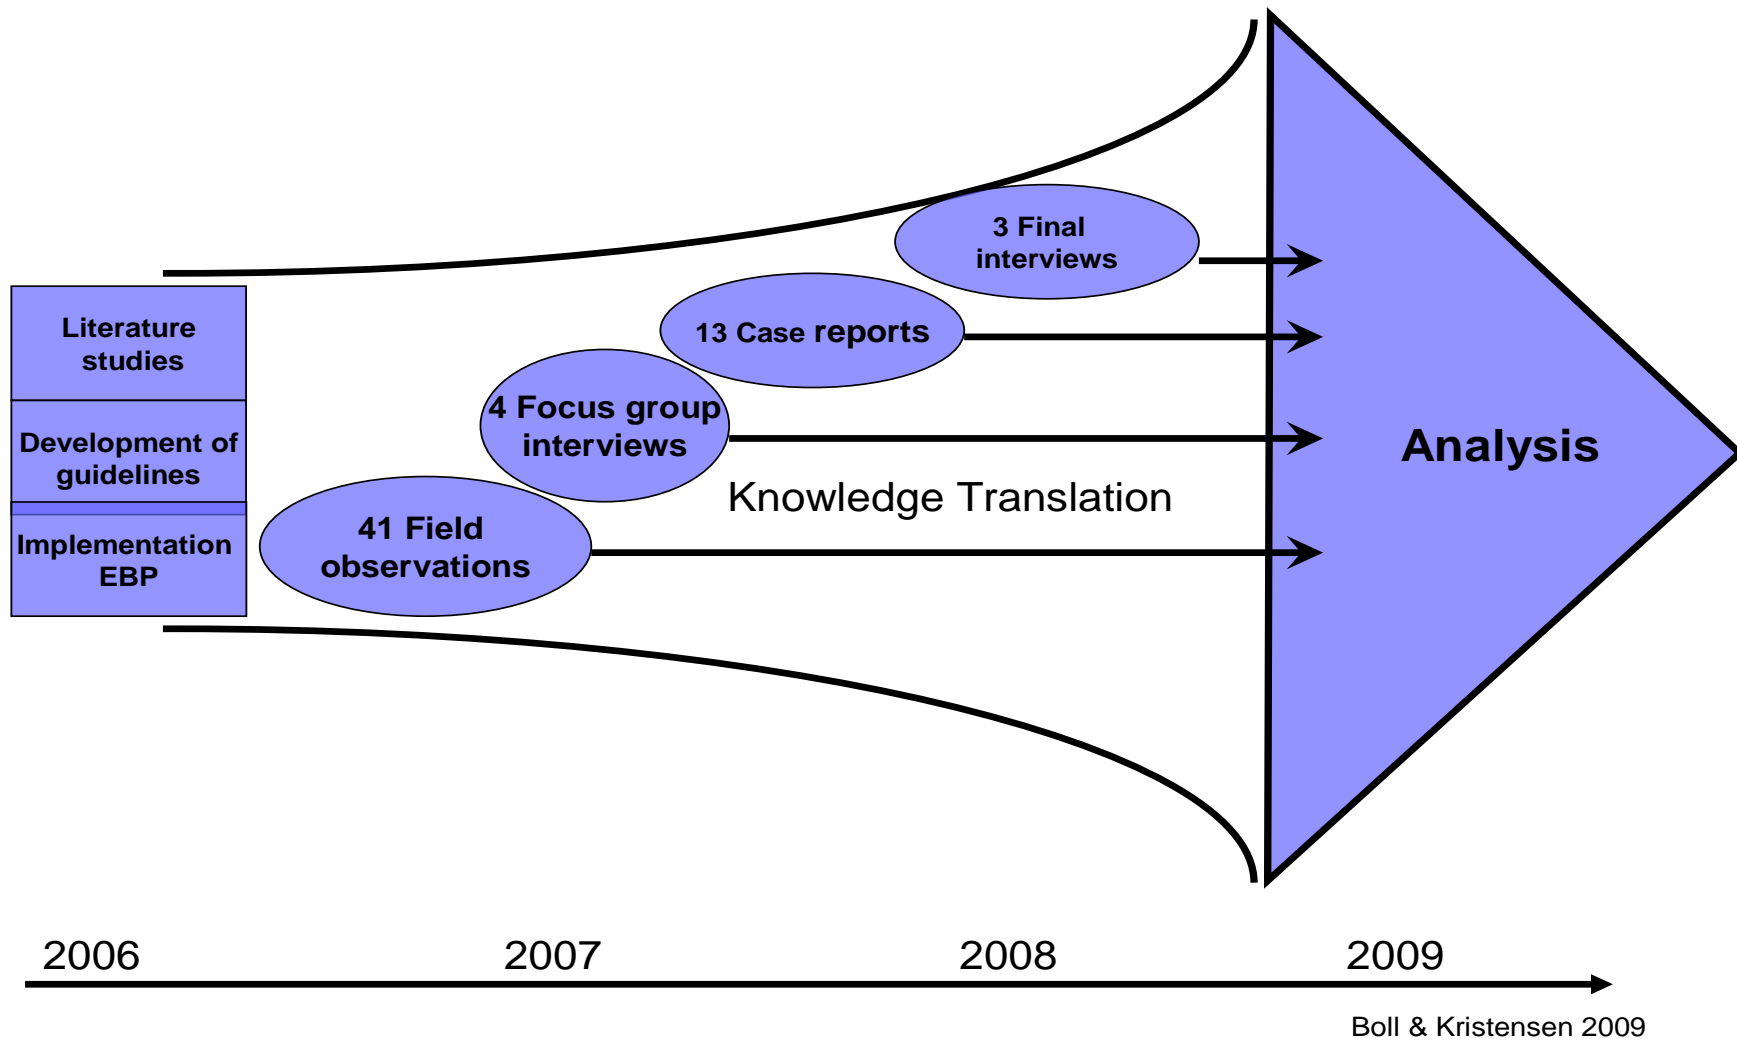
Literature studies

Development of guidelines

Implementation EBP

3 Final interviews

13 Case reports

4 Focus group interviews

41 Field observations

Knowledge Translation

Analysis

2006

2007

2008

2009

Boll & Kristensen 2009